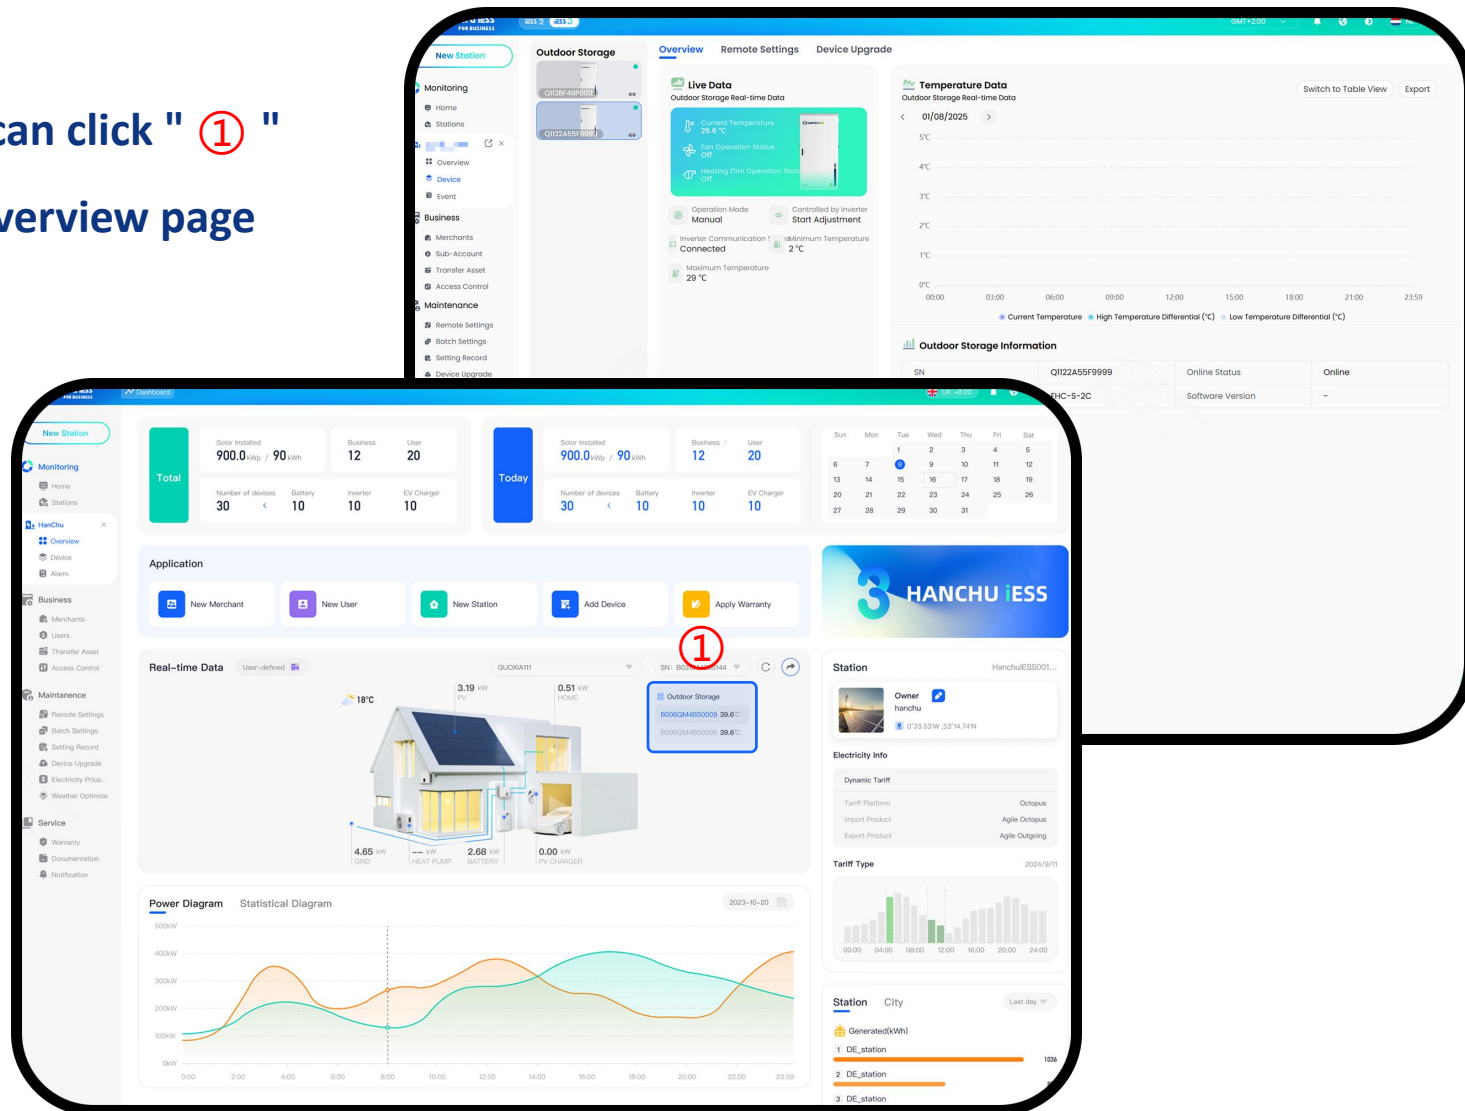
can click " ① "
verview page

FOR BUSINESS iESS 2 iESS 3 GMT+2:00

New Station
Monitoring
Home
Stations
Overview
Device
Event
Business
Merchants
Sub-Account
Transfer Asset
Access Control
Maintenance
Remote Settings
Batch Settings
Setting Record
Device Upgrade

Outdoor Storage
QI12BF49P001
QI122A55F9999

Overview Remote Settings Device Upgrade

Live Data
Outdoor Storage Real-time Data
Current Temperature 25.6 °C
Fan Operation Status Off
Heating Film Operation Status Off
Operation Mode Manual
Controlled by Inverter Start Adjustment
Inverter Communication Status Connected
Minimum Temperature 2 °C
Maximum Temperature 29 °C

Temperature Data
Outdoor Storage Real-time Data
Switch to Table View Export
01/08/2025
5°C
4°C
3°C
2°C
1°C
0°C
00:00 03:00 06:00 09:00 12:00 15:00 18:00 21:00 23:59
Current Temperature High Temperature Differential (°C) Low Temperature Differential (°C)

Outdoor Storage Information
| SN | QI122A55F9999 | Online Status | Online |
|---|---|---|---|
| | FHC-S-2C | Software Version | - |

FOR BUSINESS Dashboard UK +0:00

New Station
Monitoring
Home
Stations
HanChu
Overview
Device
Alarm
Business
Merchants
Users
Transfer Asset
Access Control
Maintenance
Remote Settings
Batch Settings
Setting Record
Device Upgrade
Electricity Price...
Weather Optimize
Service
Warranty
Documentation
Notification

Total
Solar Installed 900.0 kWp / 90 kWh
Business 12
User 20
Number of devices 30
Battery 10
Inverter 10
EV Charger 10

Today
Solar Installed 900.0 kWp / 90 kWh
Business 12
User 20
Number of devices 30
Battery 10
Inverter 10
EV Charger 10

| Sun | Mon | Tue | Wed | Thu | Fri | Sat |
|---|---|---|---|---|---|---|
| | | 1 | 2 | 3 | 4 | 5 |
| 6 | 7 | 8 | 9 | 10 | 11 | 12 |
| 13 | 14 | 15 | 16 | 17 | 18 | 19 |
| 20 | 21 | 22 | 23 | 24 | 25 | 26 |
| 27 | 28 | 29 | 30 | 31 | | |

Application
New Merchant
New User
New Station
Add Device
Apply Warranty

HANCHU iESS

①

Real-time Data User-defined
GUOXIA111
SN: B0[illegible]144
18°C
3.19 kW PV
0.51 kW HOME
Outdoor Storage
B006QM4BS0009 39.6°C
B006QM4BS0009 39.6°C
4.65 kW GRID
-- kW HEAT PUMP
2.68 kW BATTERY
0.00 kW PV CHARGER

Station HanchuESS001...
Owner
hanchu
0°33.53'W ,53°14.74'N
Electricity Info
Dynamic Tariff
Tariff Platform Octopus
Import Product Agile Octopus
Export Product Agile Outgoing
Tariff Type 2024/9/11
00:00 04:00 08:00 12:00 16:00 20:00 24:00

Power Diagram Statistical Diagram
2023-10-20
500kW
400kW
300kW
200kW
100kW
0kW
0:00 2:00 4:00 6:00 8:00 10:00 12:00 14:00 16:00 18:00 20:00 22:00 23:59

Station City
Last day
Generated(kWh)
1 DE_station 1036
2 DE_station
3 DE_station